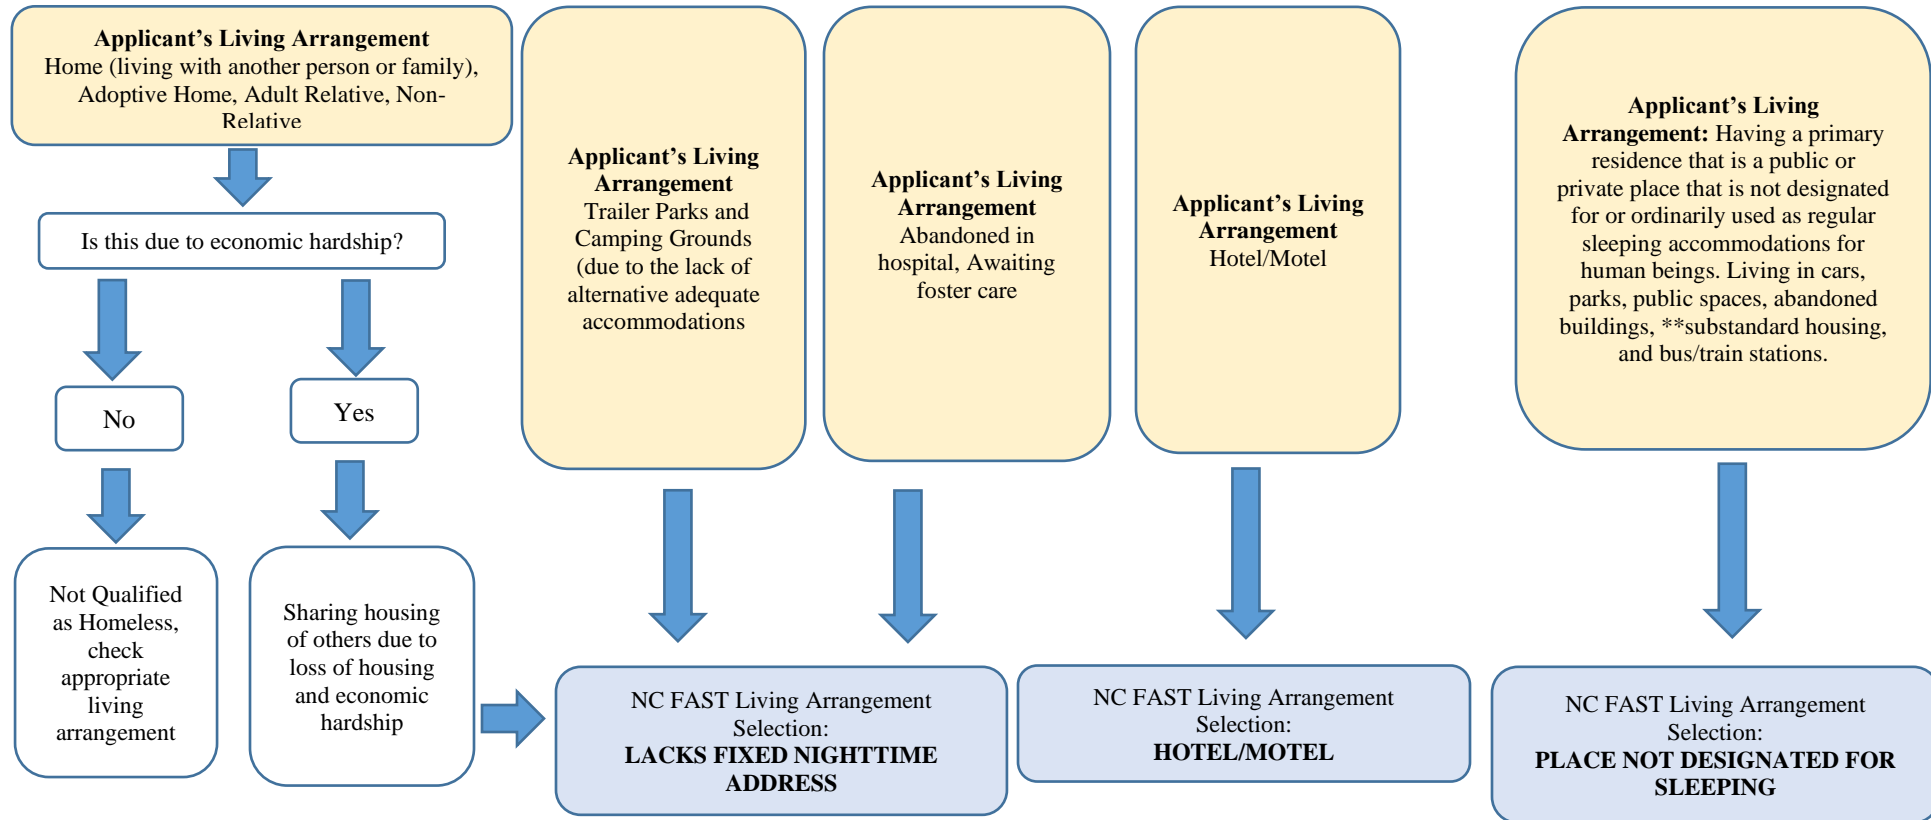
**Applicant's Living Arrangement**
Home (living with another person or family), Adoptive Home, Adult Relative, Non-Relative

Is this due to economic hardship?

No

Yes

Not Qualified as Homeless, check appropriate living arrangement

Sharing housing of others due to loss of housing and economic hardship

**Applicant's Living Arrangement**
Trailer Parks and Camping Grounds (due to the lack of alternative adequate accommodations

**Applicant's Living Arrangement**
Abandoned in hospital, Awaiting foster care

**Applicant's Living Arrangement**
Hotel/Motel

**Applicant's Living Arrangement:** Having a primary residence that is a public or private place that is not designated for or ordinarily used as regular sleeping accommodations for human beings. Living in cars, parks, public spaces, abandoned buildings, **substandard housing, and bus/train stations.

NC FAST Living Arrangement Selection:
**LACKS FIXED NIGHTTIME ADDRESS**

NC FAST Living Arrangement Selection:
**HOTEL/MOTEL**

NC FAST Living Arrangement Selection:
**PLACE NOT DESIGNATED FOR SLEEPING**